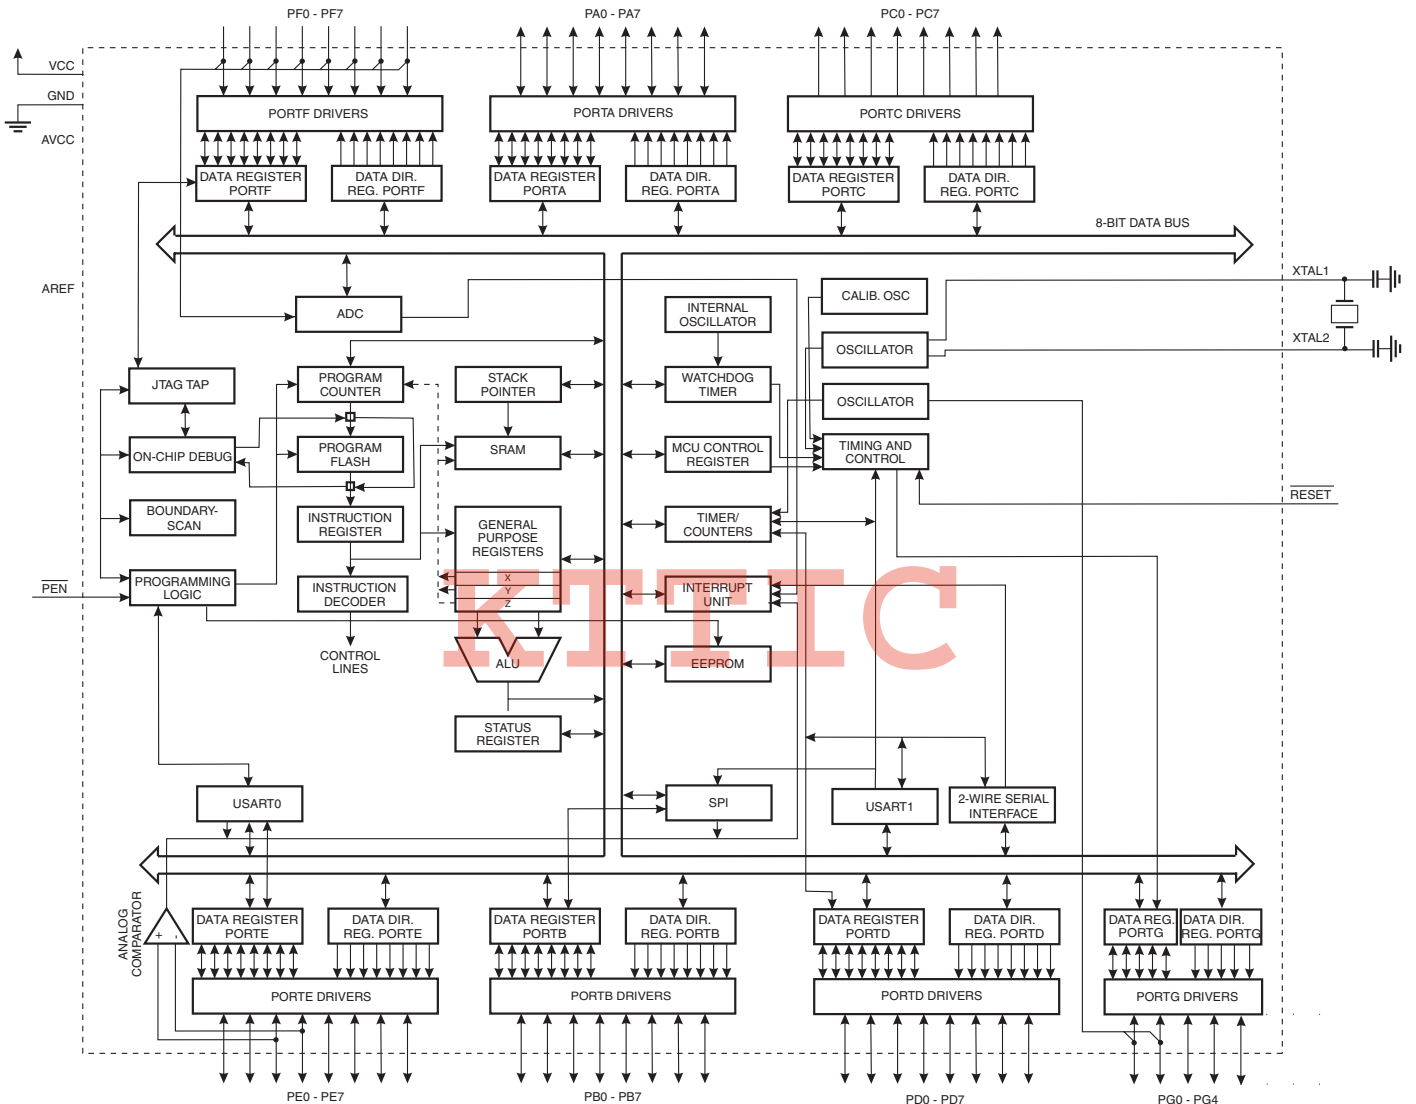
PF0 - PF7
PA0 - PA7
PC0 - PC7
VCC
GND
AVCC
PORTF DRIVERS
PORTA DRIVERS
PORTC DRIVERS
DATA REGISTER PORTF
DATA DIR. REG. PORTF
DATA REGISTER PORTA
DATA DIR. REG. PORTA
DATA REGISTER PORTC
DATA DIR. REG. PORTC
8-BIT DATA BUS
AREF
XTAL1
XTAL2
ADC
INTERNAL OSCILLATOR
CALIB. OSC
OSCILLATOR
OSCILLATOR
JTAG TAP
PROGRAM COUNTER
STACK POINTER
WATCHDOG TIMER
ON-CHIP DEBUG
PROGRAM FLASH
SRAM
MCU CONTROL REGISTER
TIMING AND CONTROL
BOUNDARY-SCAN
INSTRUCTION REGISTER
GENERAL PURPOSE REGISTERS
TIMER/ COUNTERS
RESET
PEN
PROGRAMMING LOGIC
INSTRUCTION DECODER
X
Y
Z
INTERRUPT UNIT
KTTIC
CONTROL LINES
ALU
EEPROM
STATUS REGISTER
USART0
SPI
USART1
2-WIRE SERIAL INTERFACE
ANALOG COMPARATOR
+
-
DATA REGISTER PORTE
DATA DIR. REG. PORTE
DATA REGISTER PORTB
DATA DIR. REG. PORTB
DATA REGISTER PORTD
DATA DIR. REG. PORTD
DATA REG. PORTG
DATA DIR. REG. PORTG
PORTE DRIVERS
PORTB DRIVERS
PORTD DRIVERS
PORTG DRIVERS
PE0 - PE7
PB0 - PB7
PD0 - PD7
PG0 - PG4